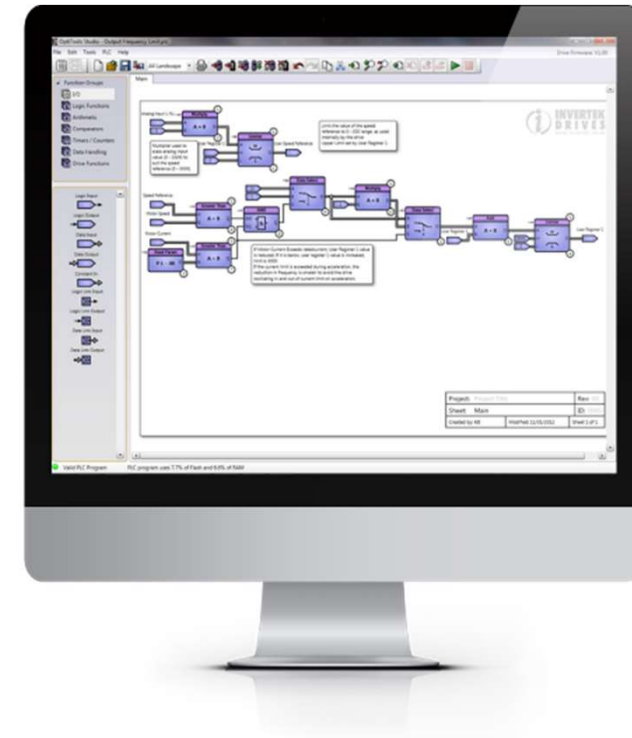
OptiTools Studio - Output Frequency Limit.p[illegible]

File Edit Tools PLC Help

Drive Firmware: V2.00

A4 Landscape

Function Groups

I/O

Logic Functions

Arithmetic

Comparators

Timers / Counters

Data Handling

Drive Functions

Main

INVERTEK DRIVES

A × B

A × B

A × B

A × B

A × B

P ≥ 98

Speed Reference

User Speed Reference

User Register 1

Project: Project Title

Sheet: Main

Created by: KB

Modified: 11/05/2012

Sheet 1 of 1

Rev:

ID:

Valid PLC Program

PLC program uses 7.7% of Flash and 6.0% of RAM